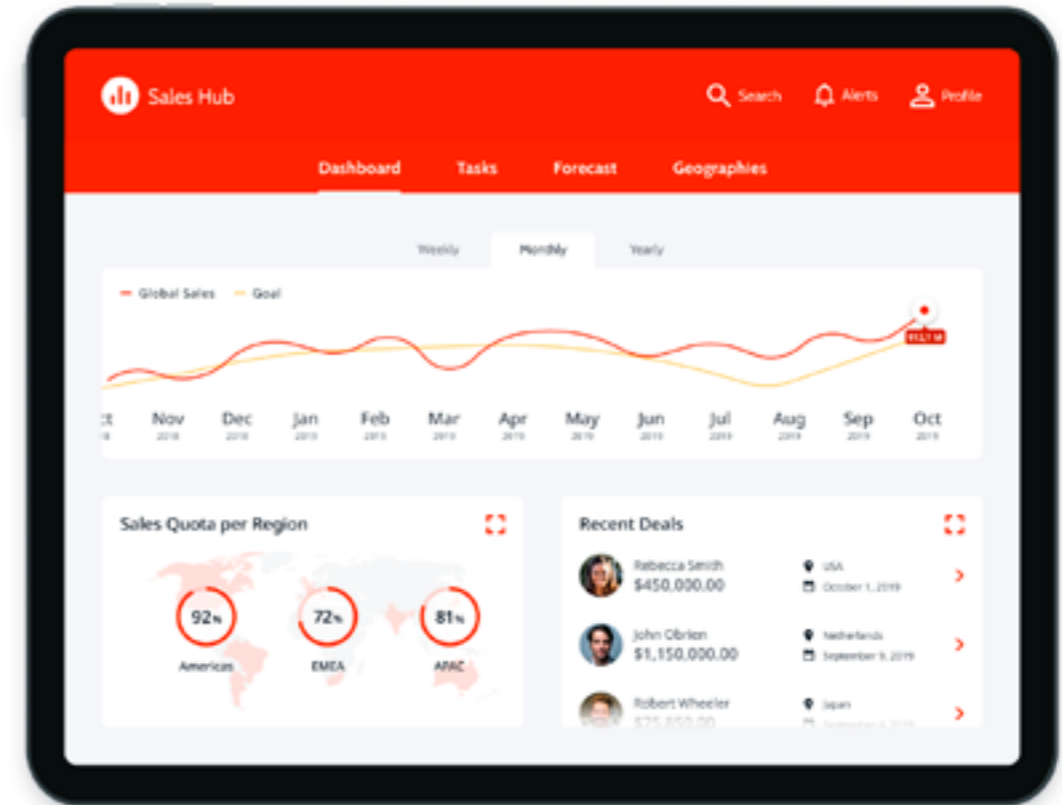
Sales Hub

Search Alerts Profile

Dashboard Tasks Forecast Geographies

Weekly Monthly Yearly

Global Sales Goal

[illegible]

Oct 2018 Nov 2018 Dec 2018 Jan 2019 Feb 2019 Mar 2019 Apr 2019 May 2019 Jun 2019 Jul 2019 Aug 2019 Sep 2019 Oct 2019

Sales Quota per Region

92% Americas

72% EMEA

81% APAC

Recent Deals

Rebecca Smith
$450,000.00
USA
October 1, 2019

John Obrien
$1,150,000.00
Netherlands
September 9, 2019

Robert Wheeler
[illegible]
Japan
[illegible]